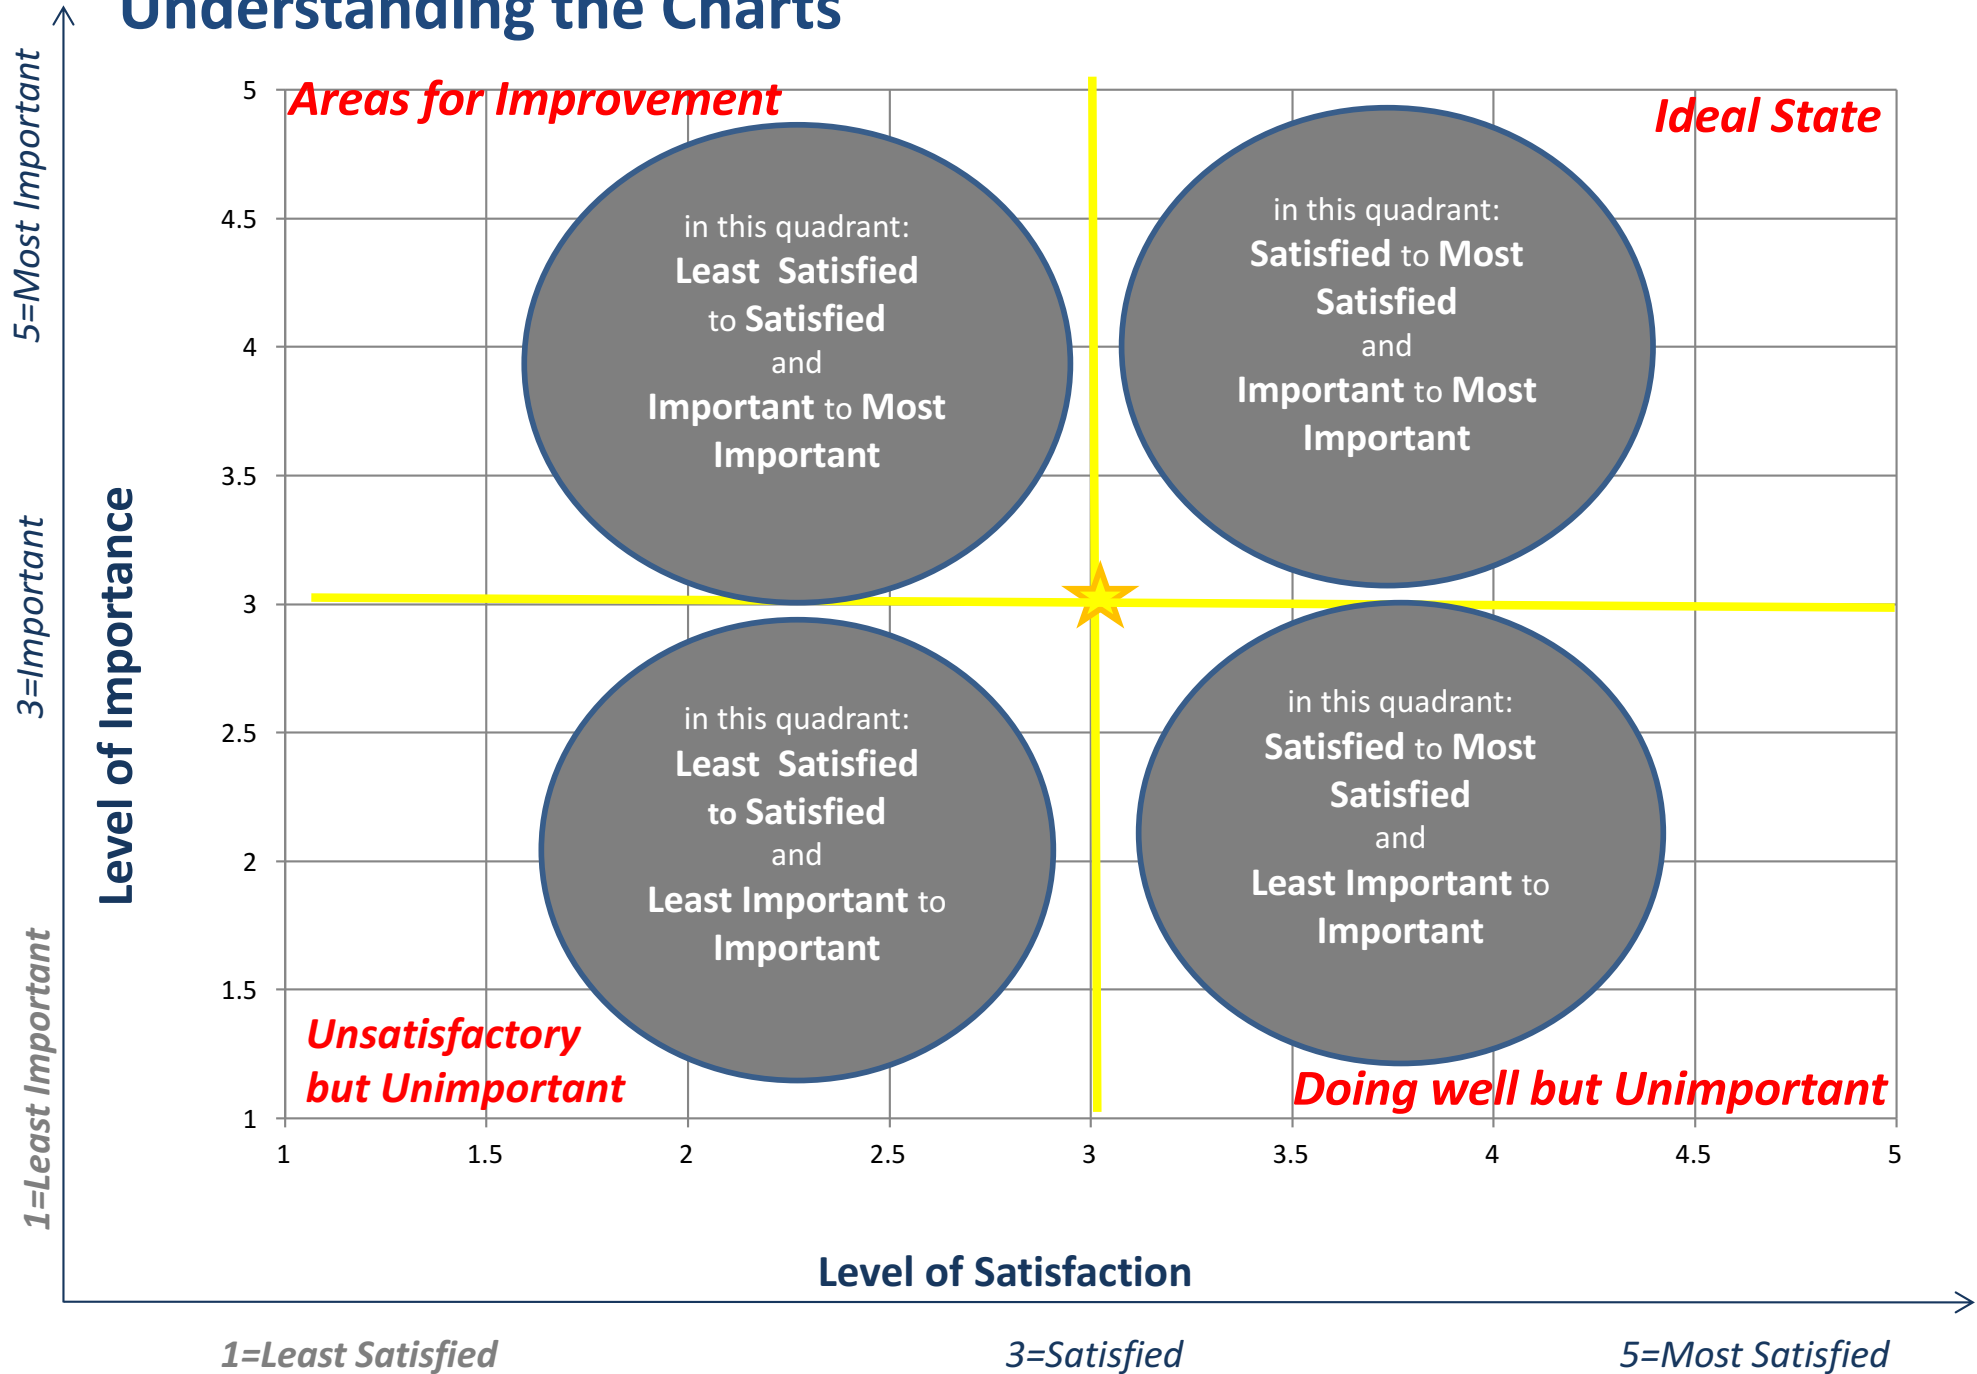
Understanding the Charts

Level of Importance

5=Most Important

3=Important

1=Least Important

5
4.5
4
3.5
3
2.5
2
1.5
1

Areas for Improvement

Ideal State

in this quadrant:
Least Satisfied to Satisfied
and
Important to Most Important

in this quadrant:
Satisfied to Most Satisfied
and
Important to Most Important

in this quadrant:
Least Satisfied to Satisfied
and
Least Important to Important

in this quadrant:
Satisfied to Most Satisfied
and
Least Important to Important

Unsatisfactory but Unimportant

Doing well but Unimportant

1
1.5
2
2.5
3
3.5
4
4.5
5

Level of Satisfaction

1=Least Satisfied

3=Satisfied

5=Most Satisfied